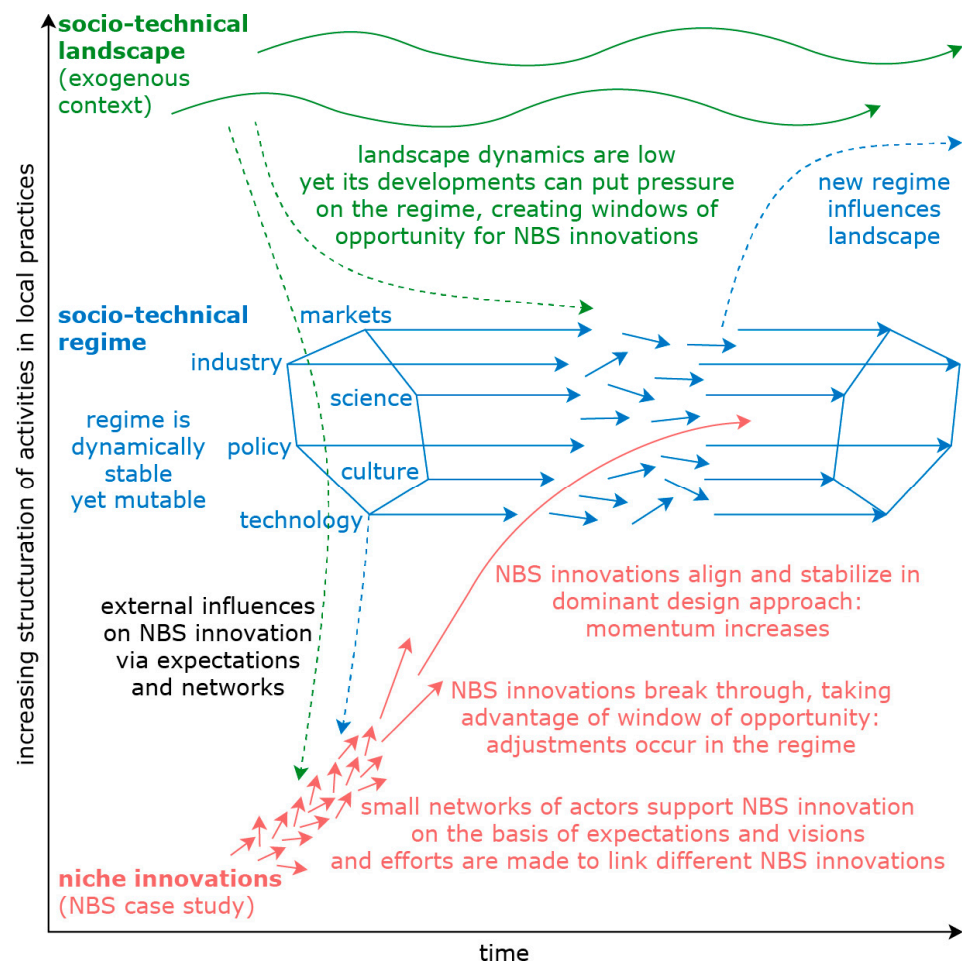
socio-technical landscape (exogenous context)

landscape dynamics are low yet its developments can put pressure on the regime, creating windows of opportunity for NBS innovations

new regime influences landscape

socio-technical regime

markets

industry

science

regime is dynamically stable yet mutable

policy

culture

technology

increasing structuration of activities in local practices

NBS innovations align and stabilize in dominant design approach: momentum increases

external influences on NBS innovation via expectations and networks

NBS innovations break through, taking advantage of window of opportunity: adjustments occur in the regime

small networks of actors support NBS innovation on the basis of expectations and visions and efforts are made to link different NBS innovations

niche innovations (NBS case study)

time